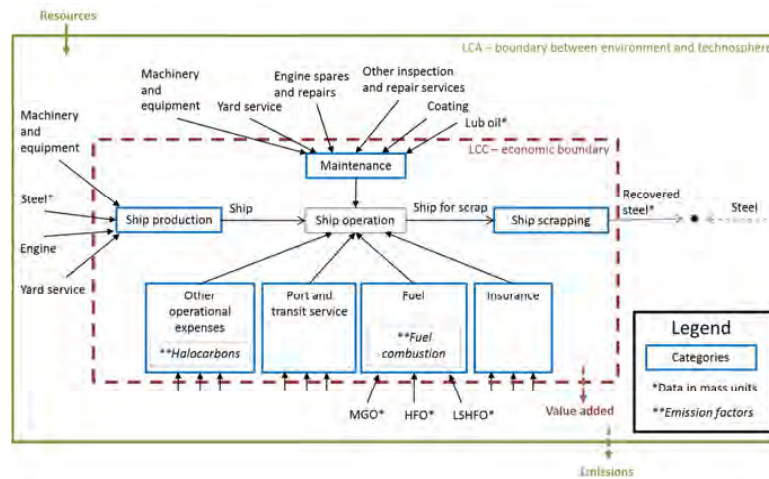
Resources

LCA – boundary between environment and technosphere

Machinery and equipment

Yard service

Engine spares and repairs

Other inspection and repair services

Coating

Lub oil*

Machinery and equipment

LCC – economic boundary

Maintenance

Steel*

Ship production

Ship

Ship operation

Ship for scrap

Ship scrapping

Recovered steel*

Steel

Engine

Yard service

Other operational expenses

**Halocarbons

Port and transit service

Fuel

**Fuel combustion

Insurance

Legend

Categories

*Data in mass units

**Emission factors

MGO*

HFO*

LSHFO*

Value added

Emissions